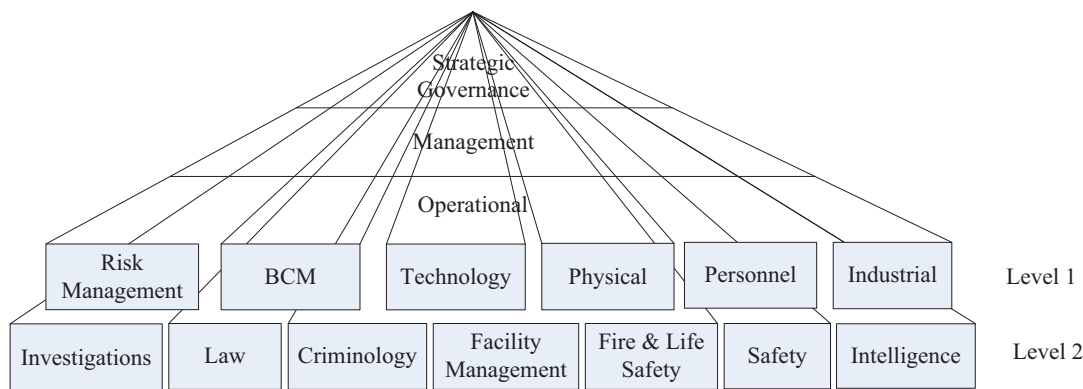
Strategic Governance

Management

Operational

Risk Management

BCM

Technology

Physical

Personnel

Industrial

Level 1

Investigations

Law

Criminology

Facility Management

Fire & Life Safety

Safety

Intelligence

Level 2